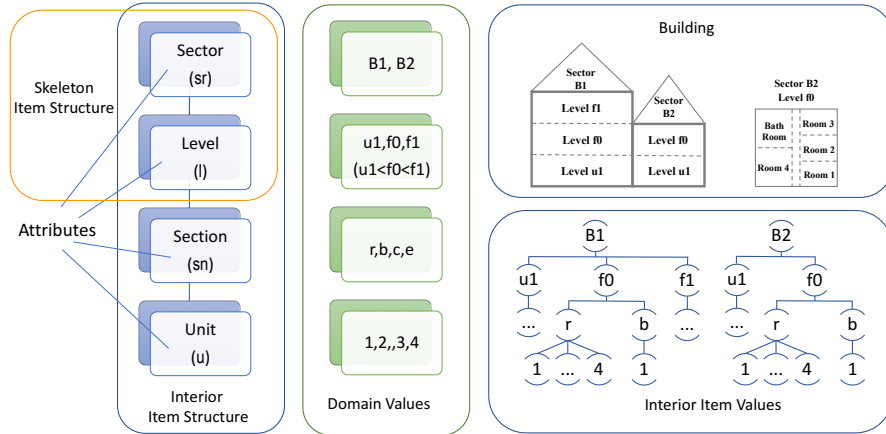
Skeleton Item Structure

Attributes

Sector (sr)

Level (l)

Section (sn)

Unit (u)

Interior Item Structure

B1, B2

u1,f0,f1 (u1<f0<f1)

r,b,c,e

1,2,,3,4

Domain Values

Building

Sector B1

Level f1

Level f0

Level u1

Sector B2

Level f0

Level u1

Sector B2 Level f0

Bath Room

Room 3

Room 2

Room 4

Room 1

B1

u1

f0

f1

...

r

b

...

1

...

4

1

B2

u1

f0

...

r

b

1

...

4

1

Interior Item Values